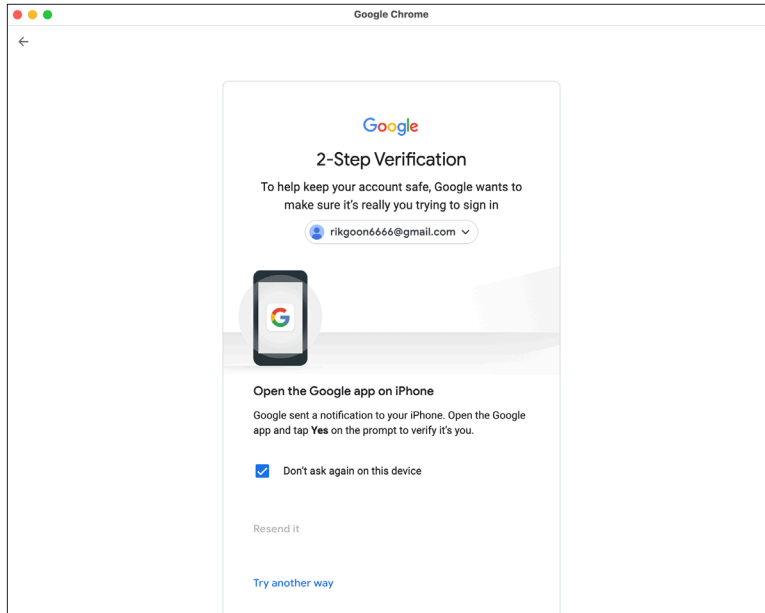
Google Chrome

←

Google

2-Step Verification

To help keep your account safe, Google wants to make sure it's really you trying to sign in

rikgoon6666@gmail.com

G

Open the Google app on iPhone

Google sent a notification to your iPhone. Open the Google app and tap **Yes** on the prompt to verify it's you.

Don't ask again on this device

Resend it

Try another way